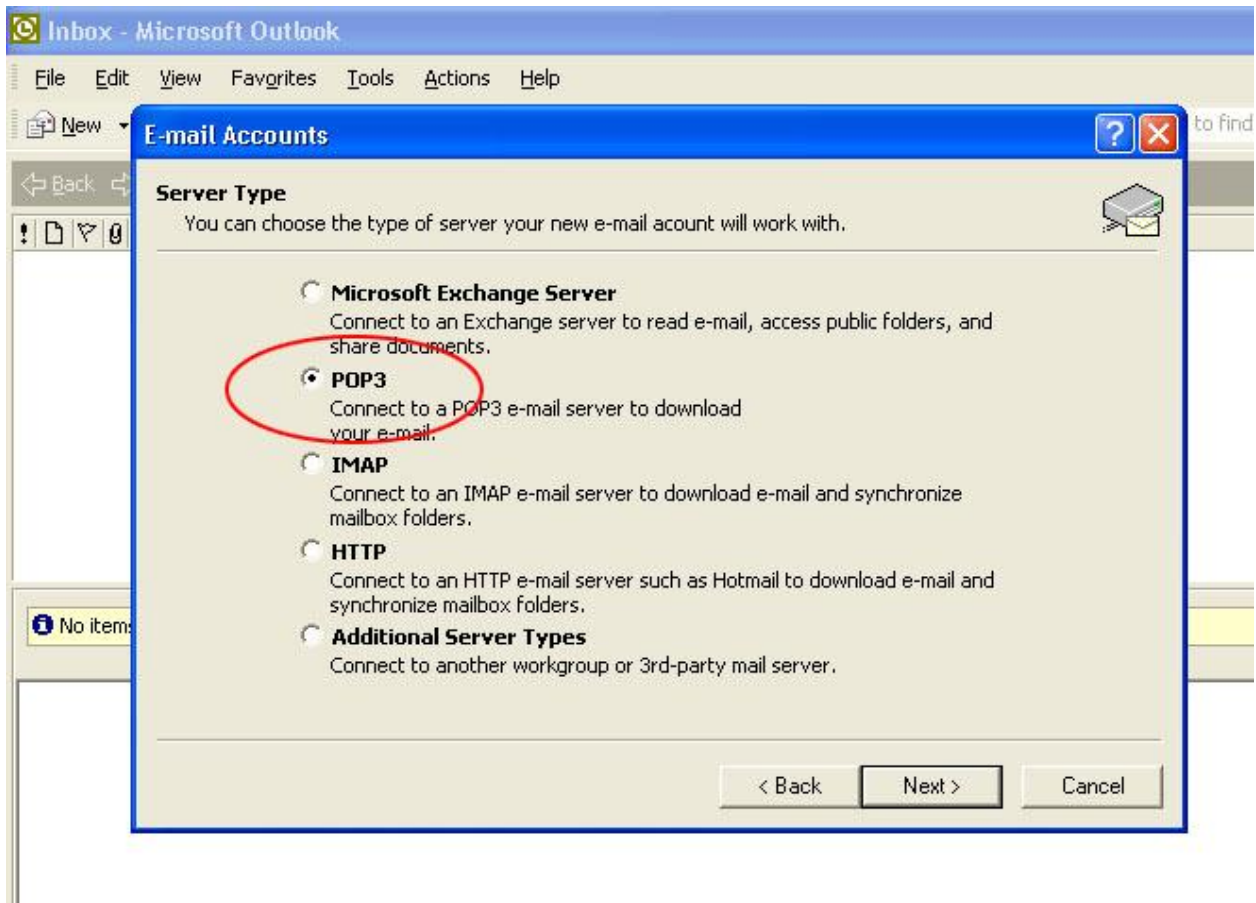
Inbox - Microsoft Outlook

File Edit View Favorites Tools Actions Help

New

to find

Back

No items

E-mail Accounts

Server Type
You can choose the type of server your new e-mail acount will work with.

Microsoft Exchange Server
Connect to an Exchange server to read e-mail, access public folders, and share documents.

POP3
Connect to a POP3 e-mail server to download your e-mail.

IMAP
Connect to an IMAP e-mail server to download e-mail and synchronize mailbox folders.

HTTP
Connect to an HTTP e-mail server such as Hotmail to download e-mail and synchronize mailbox folders.

Additional Server Types
Connect to another workgroup or 3rd-party mail server.

< Back Next > Cancel